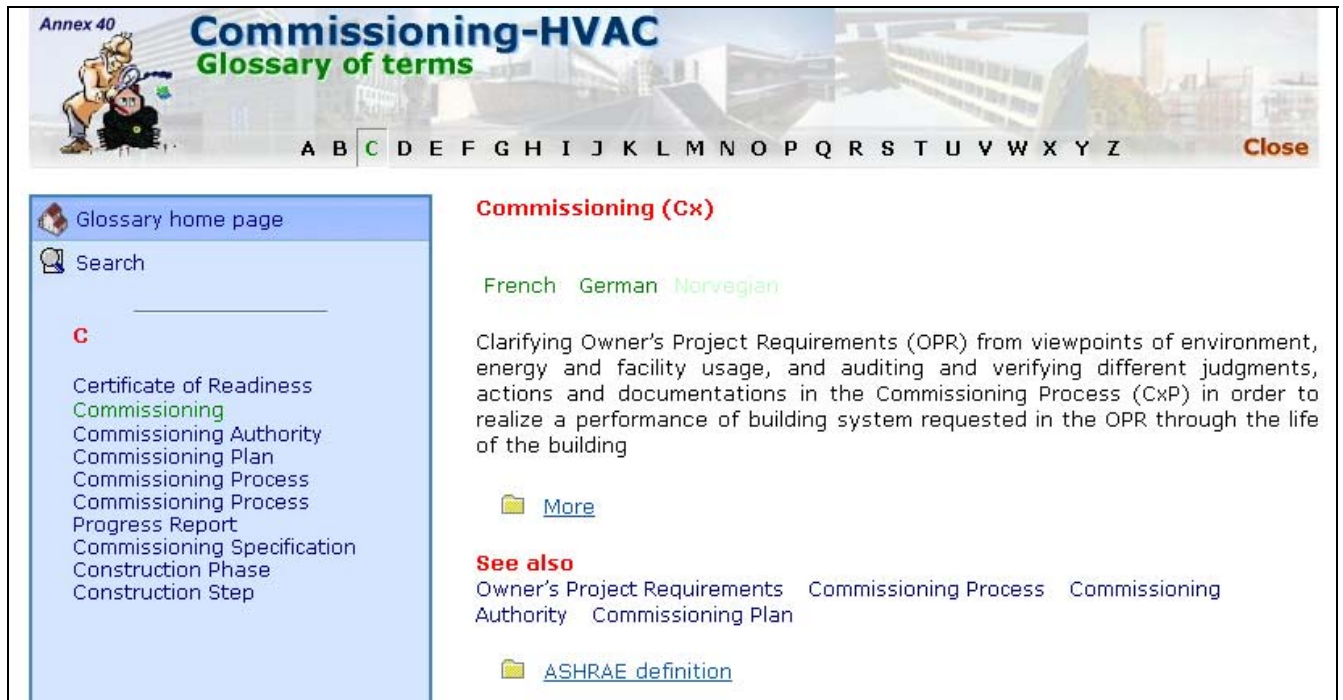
Annex 40
Commissioning-HVAC
Glossary of terms

A B C D E F G H I J K L M N O P Q R S T U V W X Y Z Close

Glossary home page
Search

C

Certificate of Readiness
Commissioning
Commissioning Authority
Commissioning Plan
Commissioning Process
Commissioning Process Progress Report
Commissioning Specification
Construction Phase
Construction Step

Commissioning (Cx)

French German Norvegian

Clarifying Owner's Project Requirements (OPR) from viewpoints of environment, energy and facility usage, and auditing and verifying different judgments, actions and documentations in the Commissioning Process (CxP) in order to realize a performance of building system requested in the OPR through the life of the building

More

See also
Owner's Project Requirements Commissioning Process Commissioning Authority Commissioning Plan

ASHRAE definition